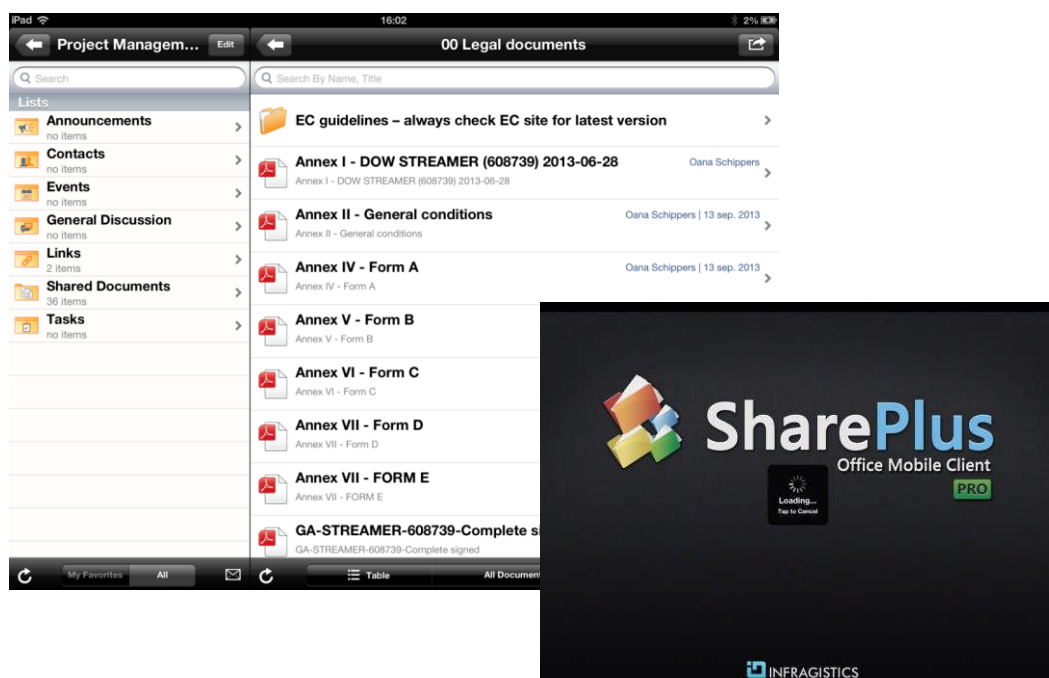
iPad 16:02 2%

Project Managem... Edit

00 Legal documents

Search

Search By Name, Title

Lists

Announcements
no items

Contacts
no items

Events
no items

General Discussion
no items

Links
2 items

Shared Documents
36 items

Tasks
no items

EC guidelines – always check EC site for latest version

Annex I - DOW STREAMER (608739) 2013-06-28
Annex I - DOW STREAMER (608739) 2013-06-28
Oana Schippers

Annex II - General conditions
Annex II - General conditions
Oana Schippers | 13 sep. 2013

Annex IV - Form A
Annex IV - Form A
Oana Schippers | 13 sep. 2013

Annex V - Form B
Annex V - Form B

Annex VI - Form C
Annex VI - Form C

Annex VII - Form D
Annex VII - Form D

Annex VII - FORM E
Annex VII - FORM E

GA-STREAMER-608739-Complete s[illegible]
GA-STREAMER-608739-Complete signed

My Favorites All

Table

All Documen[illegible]

SharePlus
Office Mobile Client
PRO

Loading...
Tap to Cancel

INFRAGISTICS